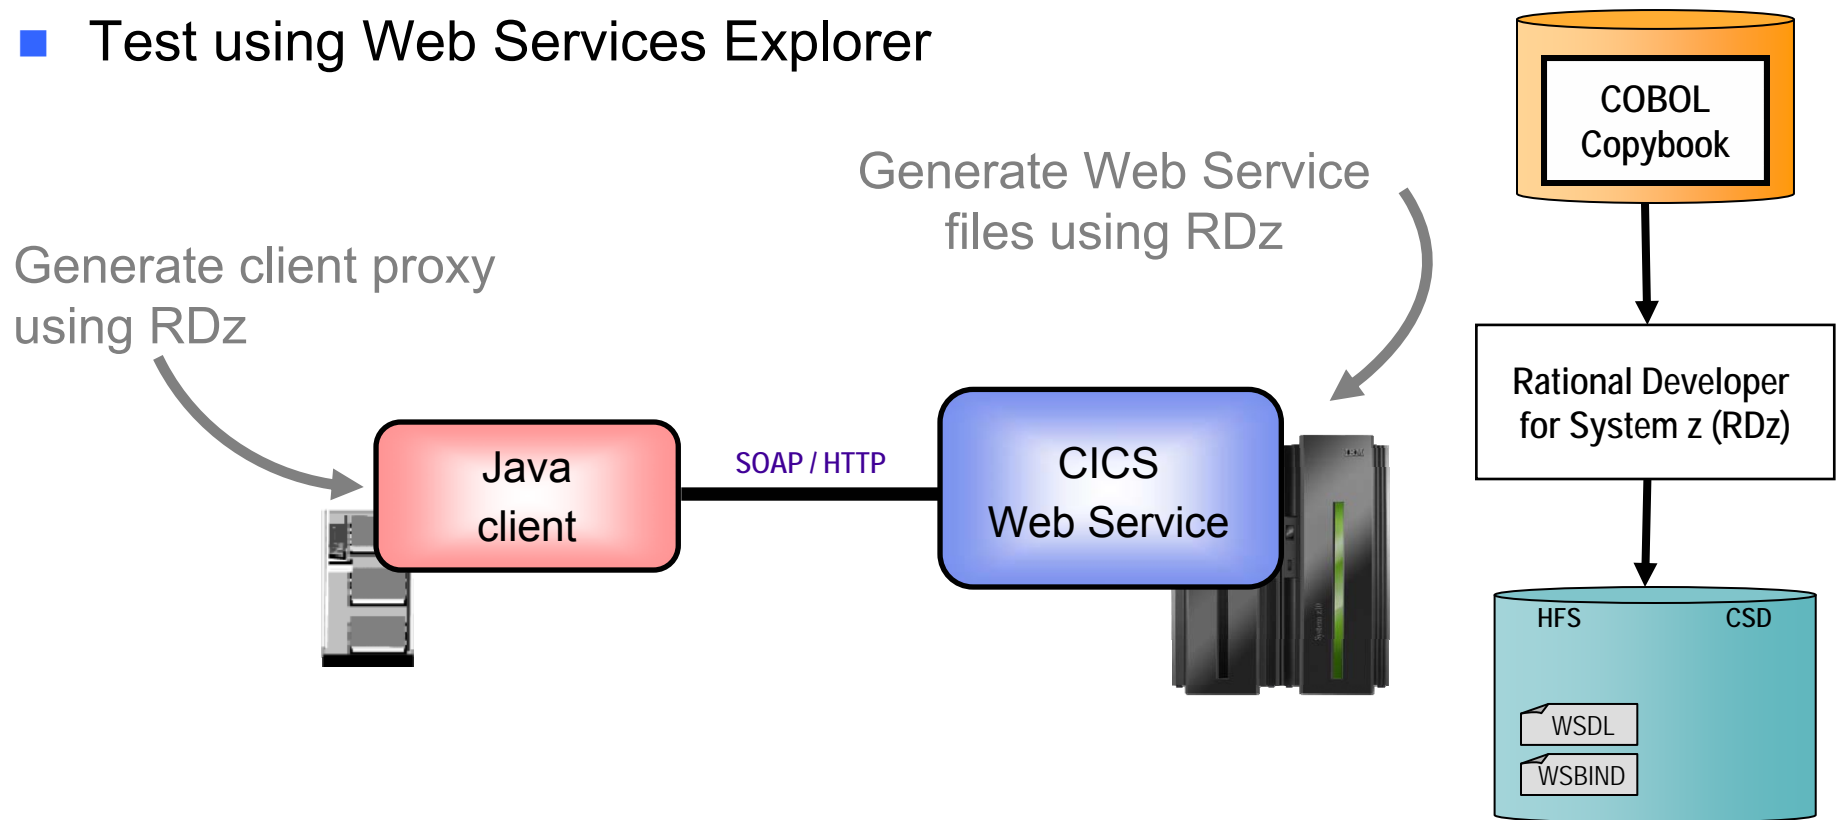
Test using Web Services Explorer

COBOL Copybook

Generate Web Service files using RDz

Generate client proxy using RDz

Rational Developer for System z (RDz)

Java client

SOAP / HTTP

CICS Web Service

HFS

CSD

WSDL

WSBIND